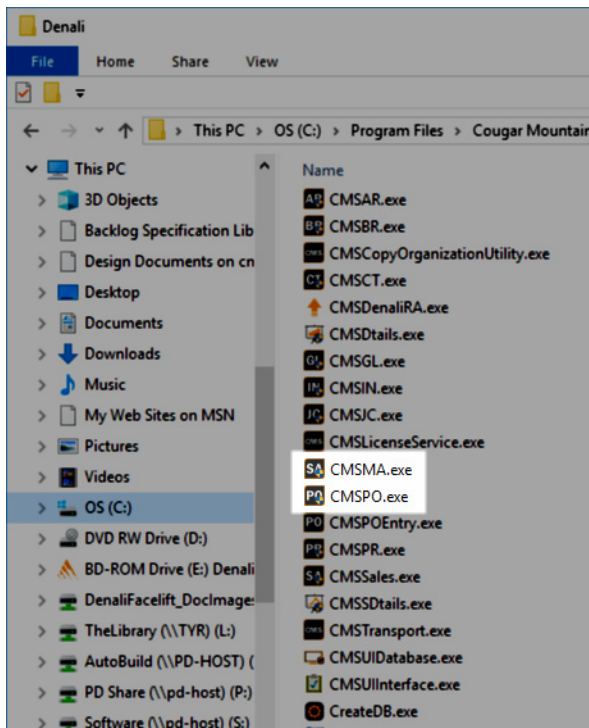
Denali

File Home Share View

This PC > OS (C:) > Program Files > Cougar Mountain

This PC
3D Objects
Backlog Specification Lib
Design Documents on cn
Desktop
Documents
Downloads
Music
My Web Sites on MSN
Pictures
Videos
OS (C:)
DVD RW Drive (D:)
BD-ROM Drive (E:) Denali
DenaliFacelift_DocImage
TheLibrary (\\TYR) (L:)
AutoBuild (\\PD-HOST) (
PD Share (\\pd-host) (P:)
Software (\\pd-host) (S:)

Name
CMSAR.exe
CMSBR.exe
CMSCopyOrganizationUtility.exe
CMSCT.exe
CMSDenaliRA.exe
CMSDtails.exe
CMSGL.exe
CMSIN.exe
CMSJC.exe
CMSLicenseService.exe
CMSMA.exe
CMSPO.exe
CMSPOEntry.exe
CMSPR.exe
CMSSales.exe
CMSSDtails.exe
CMSTransport.exe
CMSUIDatabase.exe
CMSUIInterface.exe
CreateDB.exe